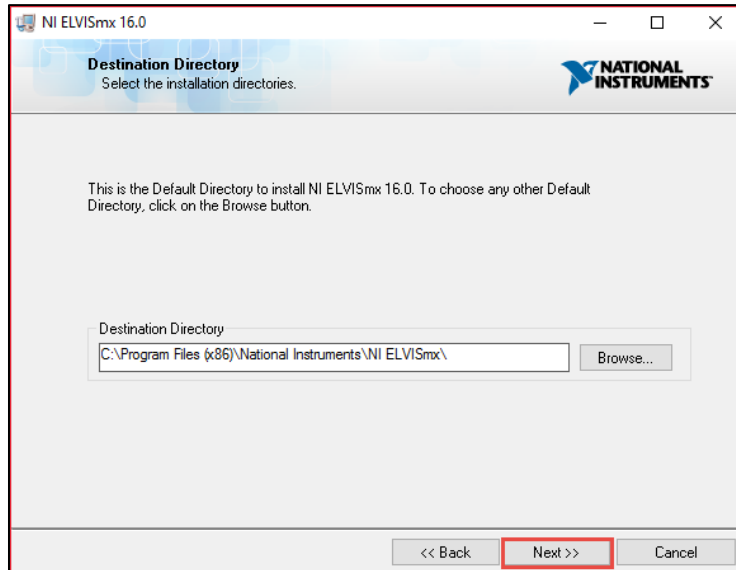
NI ELVISmx 16.0

Destination Directory
Select the installation directories.

NATIONAL INSTRUMENTS

This is the Default Directory to install NI ELVISmx 16.0. To choose any other Default Directory, click on the Browse button.

Destination Directory

C:\Program Files (x86)\National Instruments\NI ELVISmx\

Browse...

<< Back

Next >>

Cancel